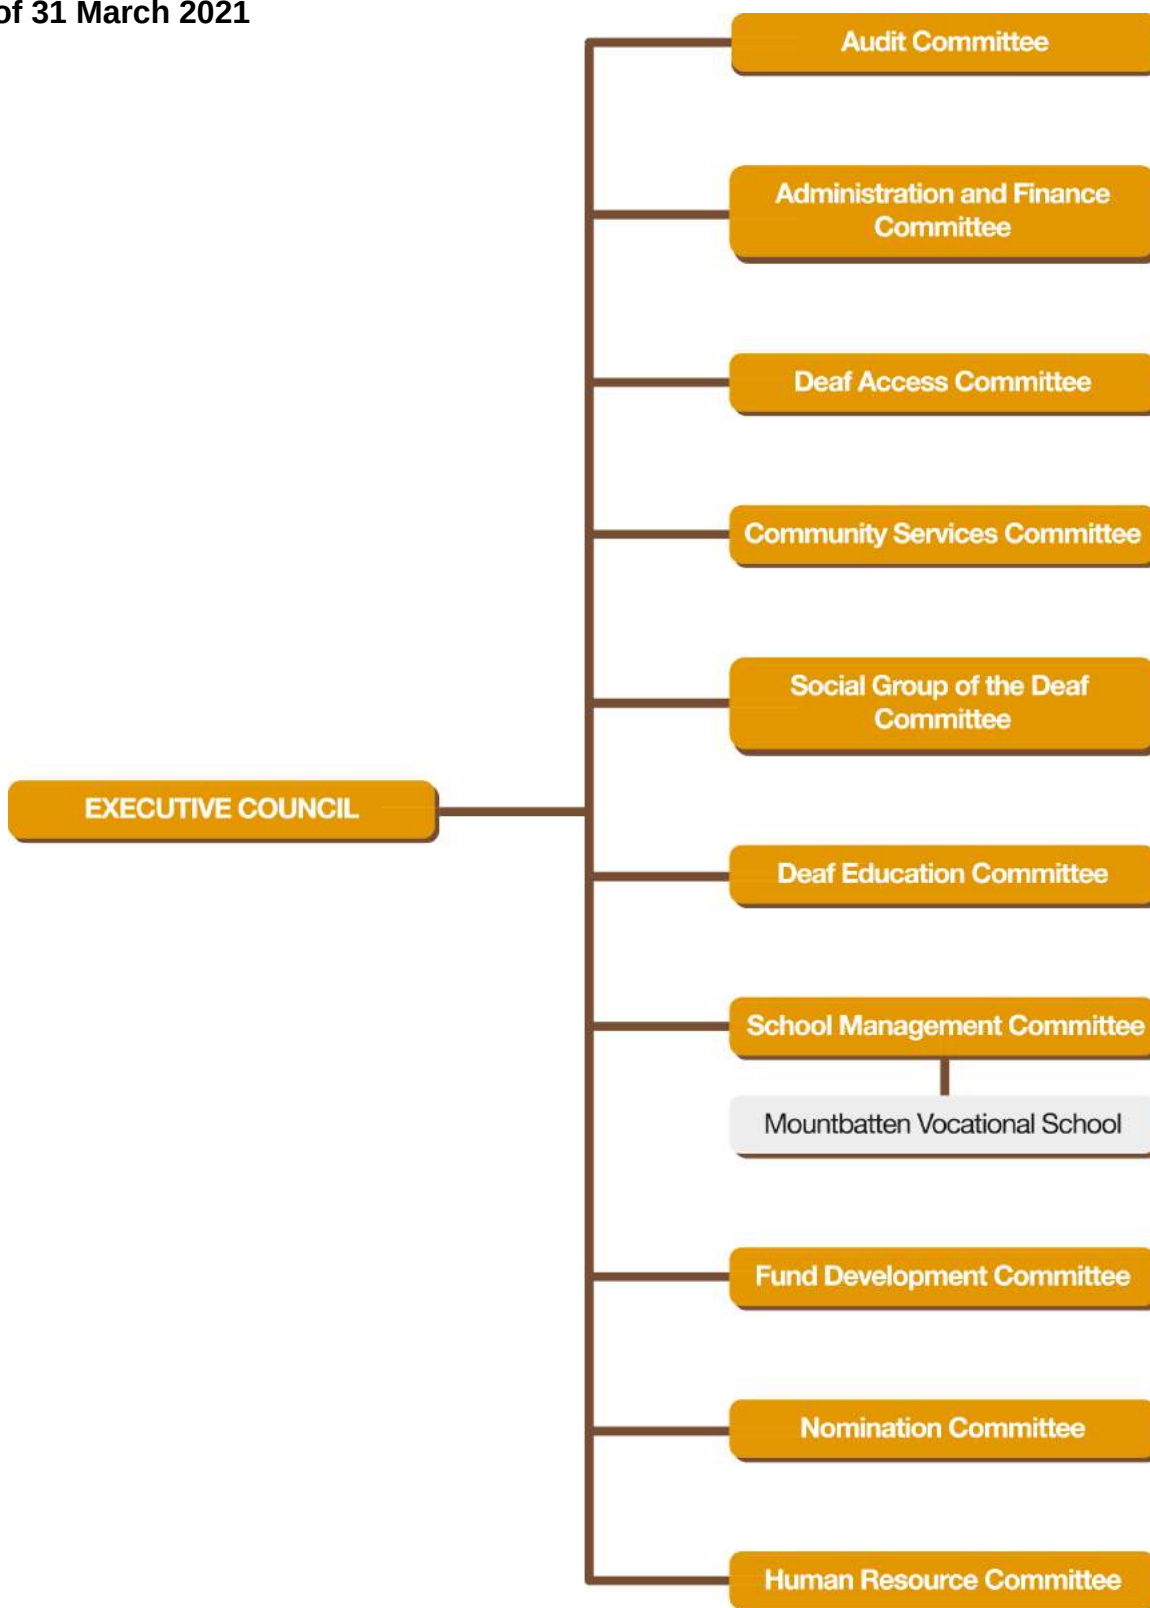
of 31 March 2021

EXECUTIVE COUNCIL

Audit Committee

Administration and Finance Committee

Deaf Access Committee

Community Services Committee

Social Group of the Deaf Committee

Deaf Education Committee

School Management Committee

Mountbatten Vocational School

Fund Development Committee

Nomination Committee

Human Resource Committee